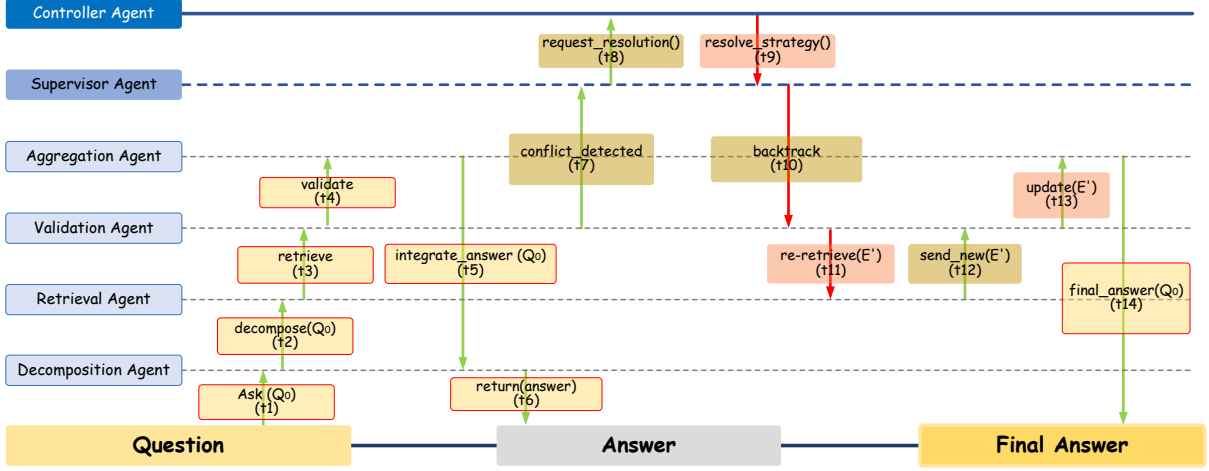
Controller Agent

Supervisor Agent

Aggregation Agent

Validation Agent

Retrieval Agent

Decomposition Agent

request_resolution() (t8)

resolve_strategy() (t9)

conflict_detected (t7)

backtrack (t10)

validate (t4)

update(E') (t13)

retrieve (t3)

integrate_answer ($Q_0$) (t5)

re-retrieve(E') (t11)

send_new(E') (t12)

final_answer($Q_0$) (t14)

decompose($Q_0$) (t2)

Ask ($Q_0$) (t1)

return(answer) (t6)

Question

Answer

Final Answer